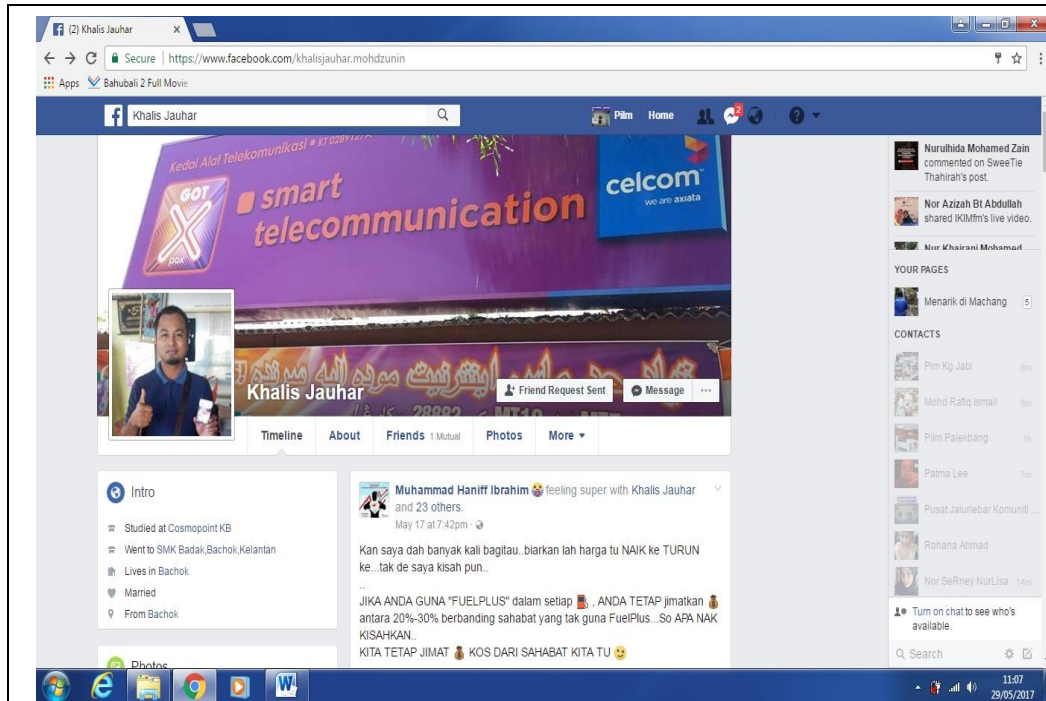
(2) Khalis Jauhar ×

Secure | https://www.facebook.com/khalisjauhar.mohdzunin

Apps Bahubali 2 Full Movie

Khalis Jauhar

Pim Home

Kedai Alat Telekomunikasi • KT 0289717-

GOT X

smart telecommunication

celcom we are axiata

Khalis Jauhar

Friend Request Sent

Message

...

Timeline About Friends 1 Mutual Photos More ▾

Intro

Studied at Cosmopoint KB

Went to SMK Badak,Bachok,Kelantan

Lives in Bachok

Married

From Bachok

Photos

Muhammad Haniff Ibrahim feeling super with Khalis Jauhar and 23 others.

May 17 at 7:42pm ·

Kan saya dah banyak kali bagitau..biarkan lah harga tu NAIK ke TURUN ke...tak de saya kisah pun..

..

JIKA ANDA GUNA "FUELPLUS" dalam setiap , ANDA TETAP jimatkan antara 20%-30% berbanding sahabat yang tak guna FuelPlus...So APA NAK KISAHKAN..

KITA TETAP JIMAT KOS DARI SAHABAT KITA TU

Nurulhida Mohamed Zain commented on SweeTie Thahirah's post.

Nor Azizah Bt Abdullah shared IKIMfm's live video.

Nur Khairani Mohamed

YOUR PAGES

Menarik di Machang 5

CONTACTS

Pim Kg Jabi 8m

Mohd Rafiq Ismail 8m

Pilm Palekbang 1h

Patma Lee 2m

Pusat Jalurlebar Komuniti

Rohana Ahmad

Nor SeRney NurLisa 14m

Turn on chat to see who's available.

Search

11:07
29/05/2017